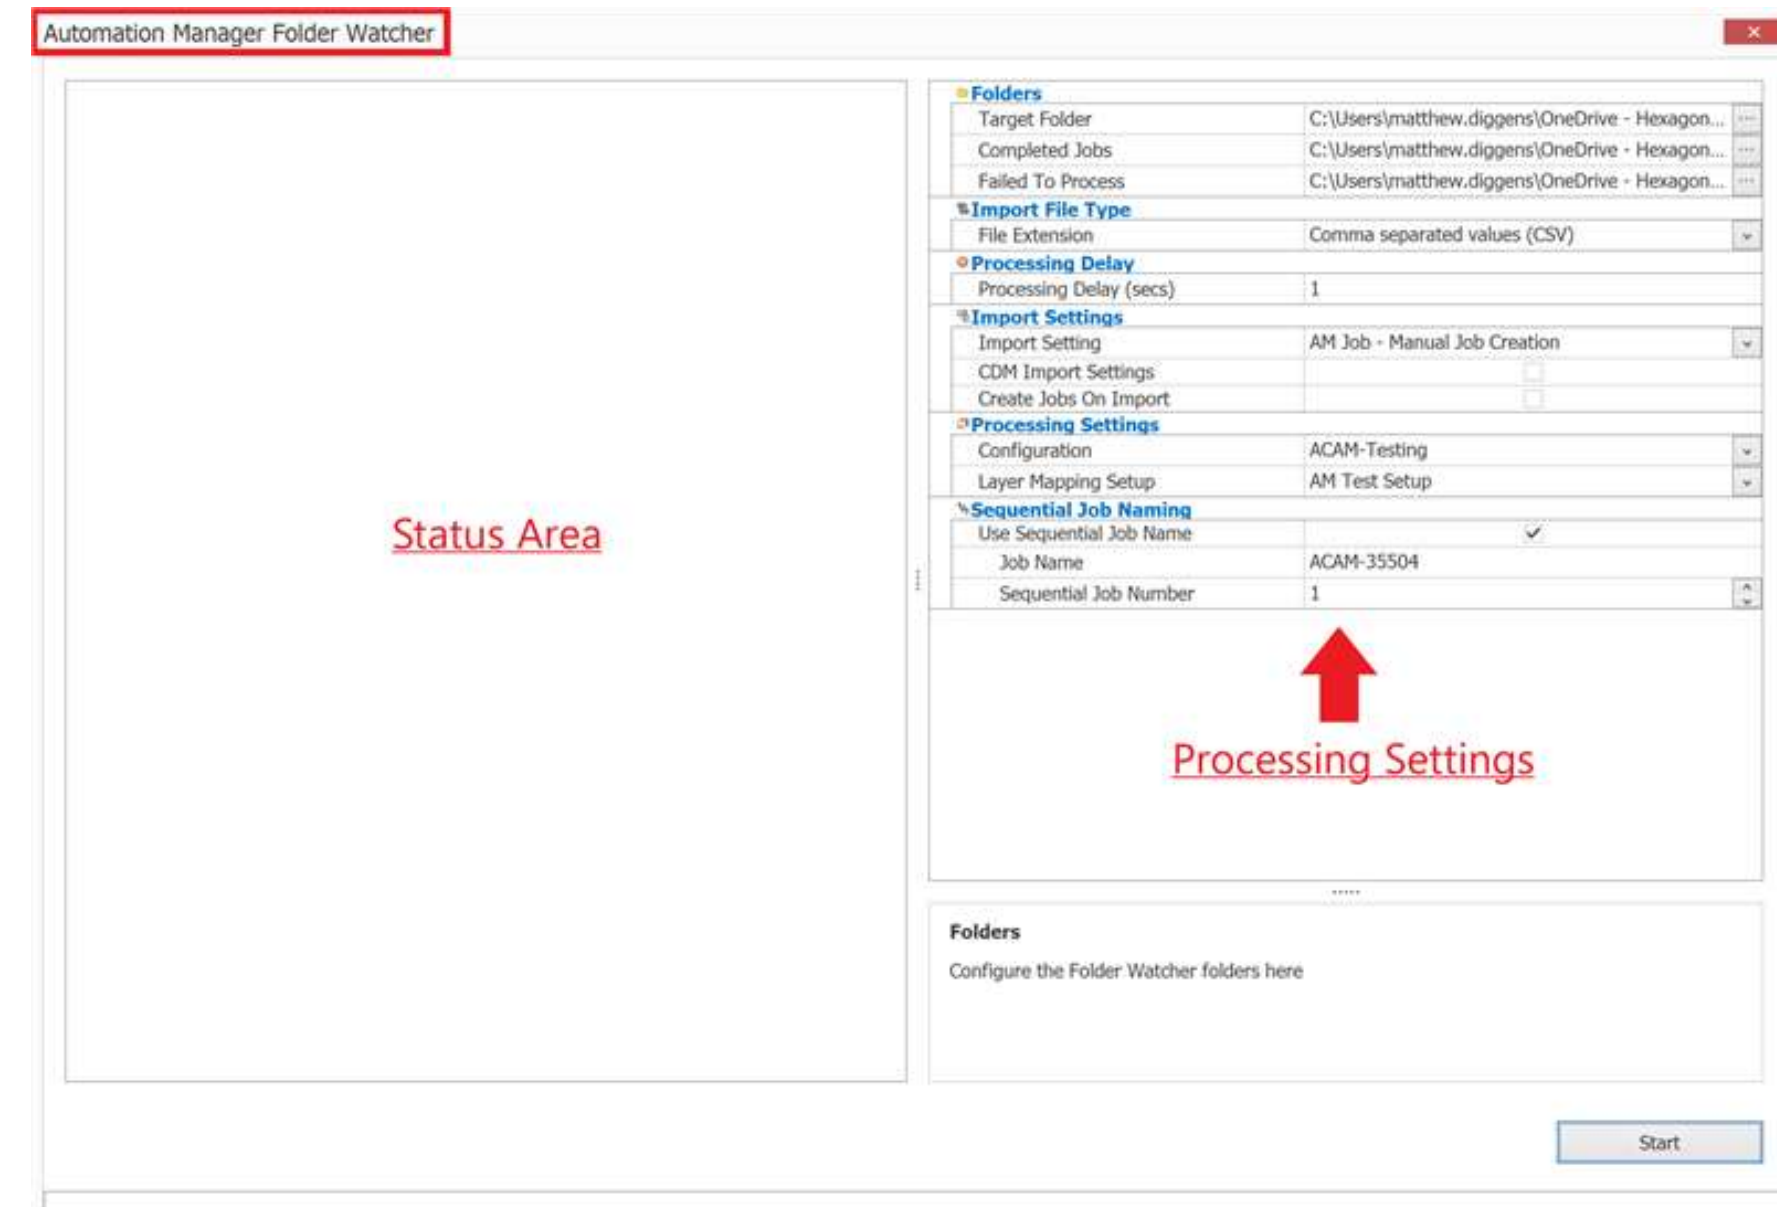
Automation Manager Folder Watcher

×

Status Area

| Folders | |
|---|---|
| Target Folder | C:\Users\matthew.diggens\OneDrive - Hexagon... |
| Completed Jobs | C:\Users\matthew.diggens\OneDrive - Hexagon... |
| Failed To Process | C:\Users\matthew.diggens\OneDrive - Hexagon... |
| **Import File Type** | |
| File Extension | Comma separated values (CSV) |
| **Processing Delay** | |
| Processing Delay (secs) | 1 |
| **Import Settings** | |
| Import Setting | AM Job - Manual Job Creation |
| CDM Import Settings | |
| Create Jobs On Import | |
| **Processing Settings** | |
| Configuration | ACAM-Testing |
| Layer Mapping Setup | AM Test Setup |
| **Sequential Job Naming** | |
| Use Sequential Job Name | ✓ |
| Job Name | ACAM-35504 |
| Sequential Job Number | 1 |

Processing Settings

Folders

Configure the Folder Watcher folders here

Start